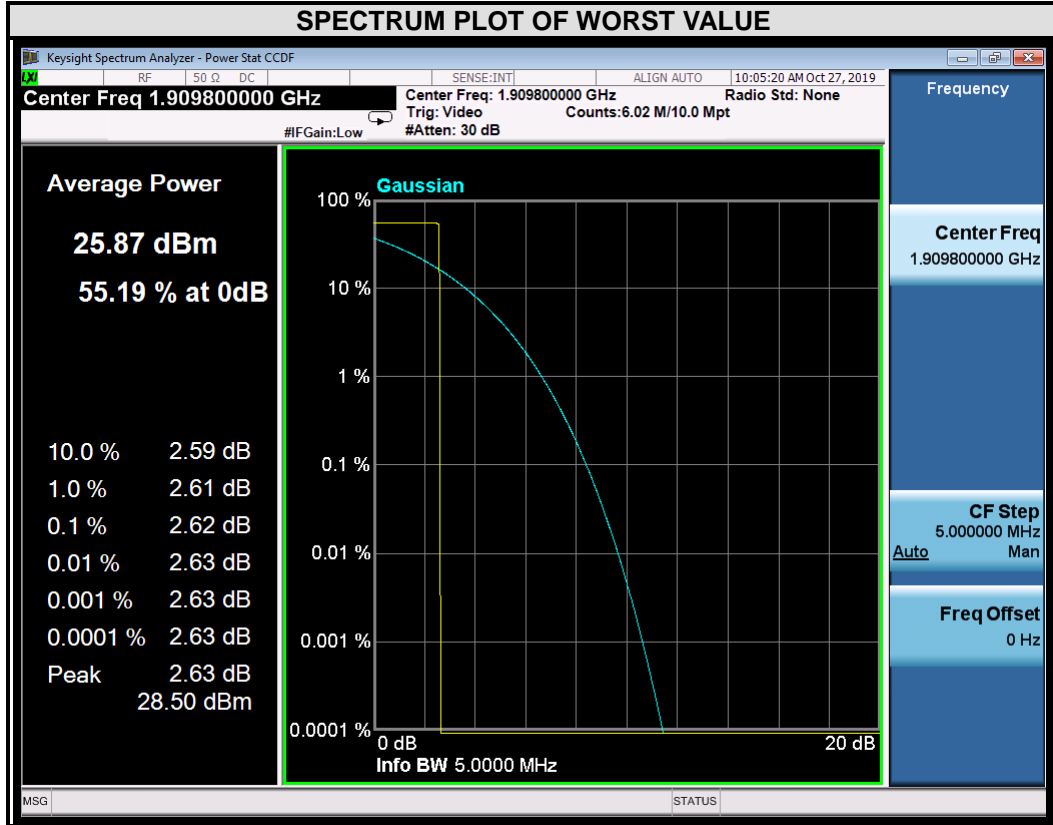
SPECTRUM PLOT OF WORST VALUE

Keysight Spectrum Analyzer - Power Stat CCDF

LXI RF 50 Ω DC SENSE:INT ALIGN AUTO 10:05:20 AM Oct 27, 2019

Center Freq 1.909800000 GHz

Center Freq: 1.909800000 GHz Radio Std: None
Trig: Video Counts:6.02 M/10.0 Mpt
#IFGain:Low #Atten: 30 dB

Frequency

Average Power

25.87 dBm

55.19 % at 0dB

| | |
|---|---|
| 10.0 % | 2.59 dB |
| 1.0 % | 2.61 dB |
| 0.1 % | 2.62 dB |
| 0.01 % | 2.63 dB |
| 0.001 % | 2.63 dB |
| 0.0001 % | 2.63 dB |
| Peak | 2.63 dB |
| | 28.50 dBm |

Gaussian

100 %
10 %
1 %
0.1 %
0.01 %
0.001 %
0.0001 %

0 dB
20 dB

Info BW 5.0000 MHz

Center Freq
1.909800000 GHz

CF Step
5.000000 MHz
Auto Man

Freq Offset
0 Hz

MSG

STATUS